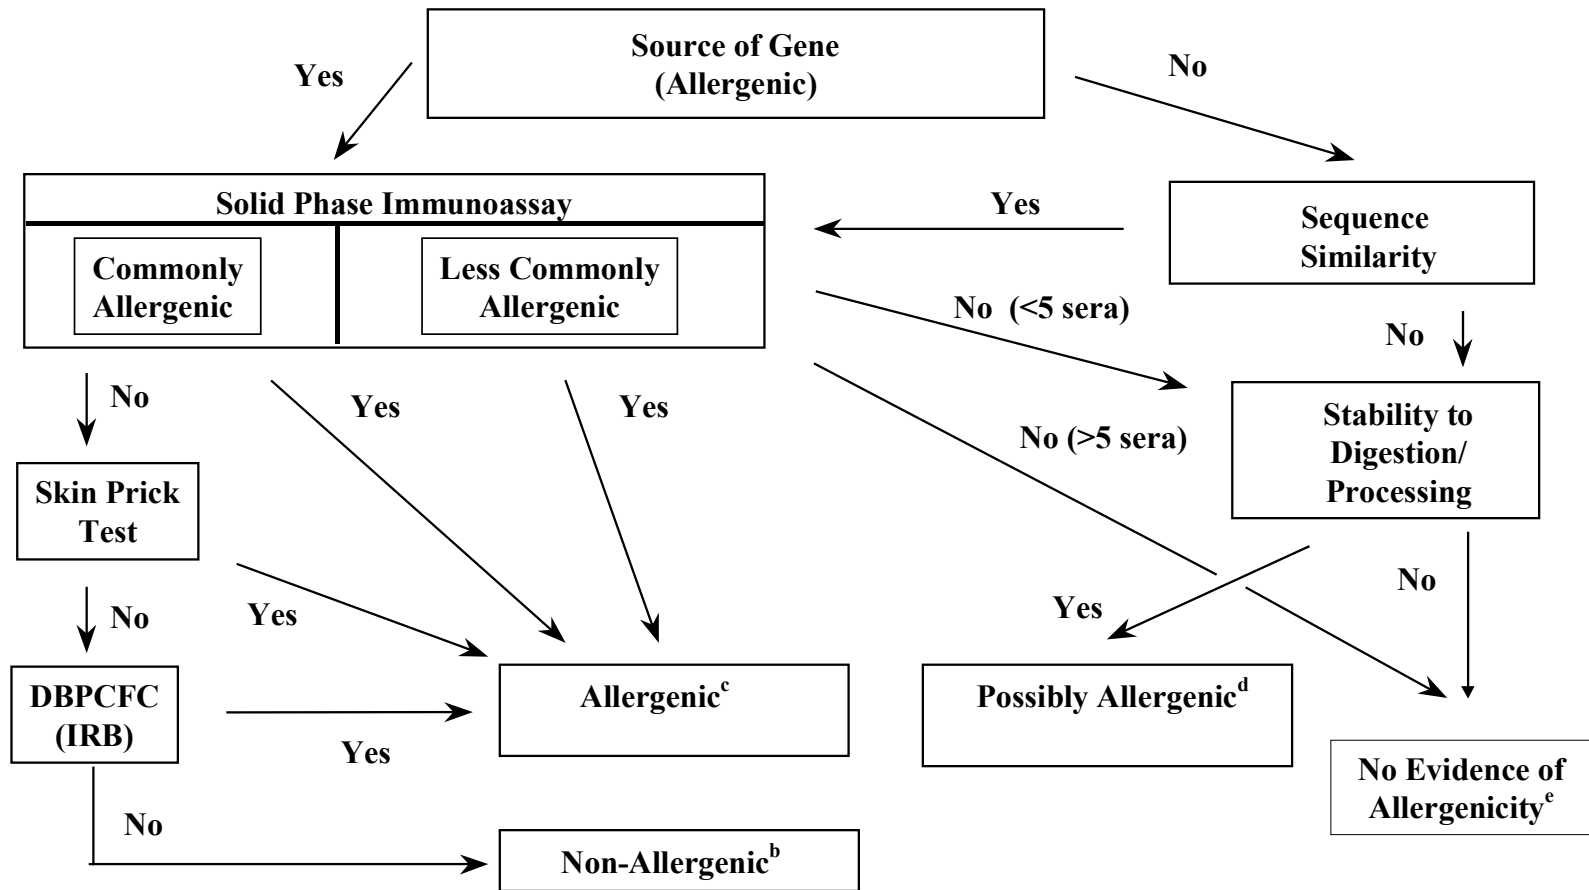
Source of Gene (Allergenic)

Yes

No

Solid Phase Immunoassay

Commonly Allergenic

Less Commonly Allergenic

Yes

Sequence Similarity

No (<5 sera)

No

No

Yes

Yes

No (>5 sera)

Stability to Digestion/ Processing

Skin Prick Test

Yes

No

Yes

No

DBPCFC (IRB)

Allergenic$^{c}$

Possibly Allergenic$^{d}$

Yes

No Evidence of Allergenicity$^{e}$

No

Non-Allergenic$^{b}$